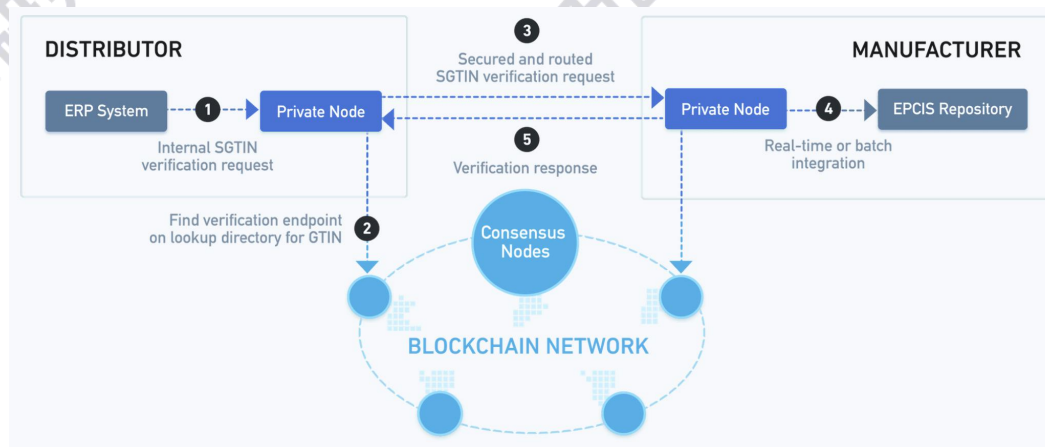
DISTRIBUTOR

ERP System

1

Private Node

Internal SGTIN verification request

3

Secured and routed SGTIN verification request

5

Verification response

MANUFACTURER

Private Node

4

EPCIS Repository

Real-time or batch integration

Find verification endpoint on lookup directory for GTIN

2

Consensus Nodes

BLOCKCHAIN NETWORK